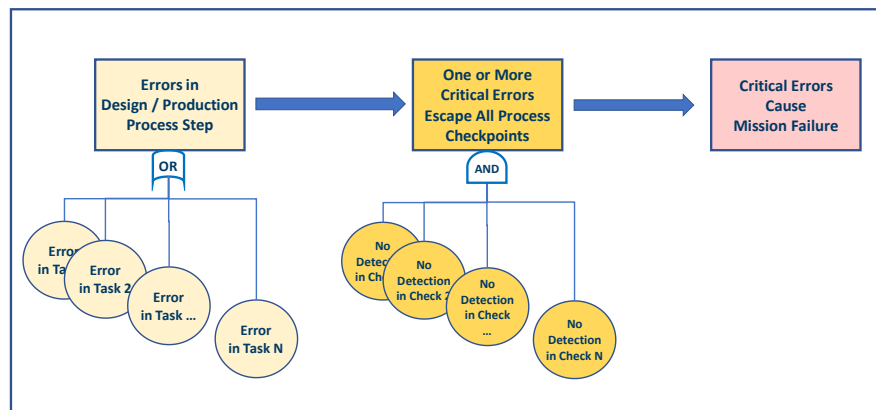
Errors in Design / Production Process Step

One or More Critical Errors Escape All Process Checkpoints

Critical Errors Cause Mission Failure

OR

AND

Error in Ta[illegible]

Error in Task 2

Error in Task ...

Error in Task N

No Detection in Ch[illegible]

No Detection in Check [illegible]

No Detection in Check ...

No Detection in Check N